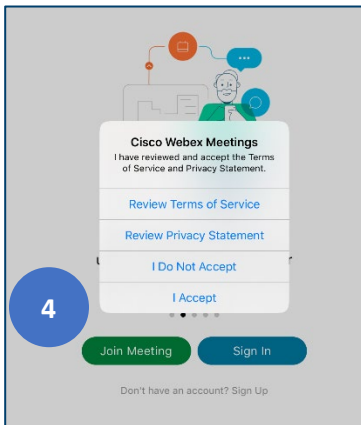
Cisco Webex Meetings

I have reviewed and accept the Terms of Service and Privacy Statement.

Review Terms of Service

Review Privacy Statement

I Do Not Accept

I Accept

4

Join Meeting

Sign In

Don't have an account? Sign Up